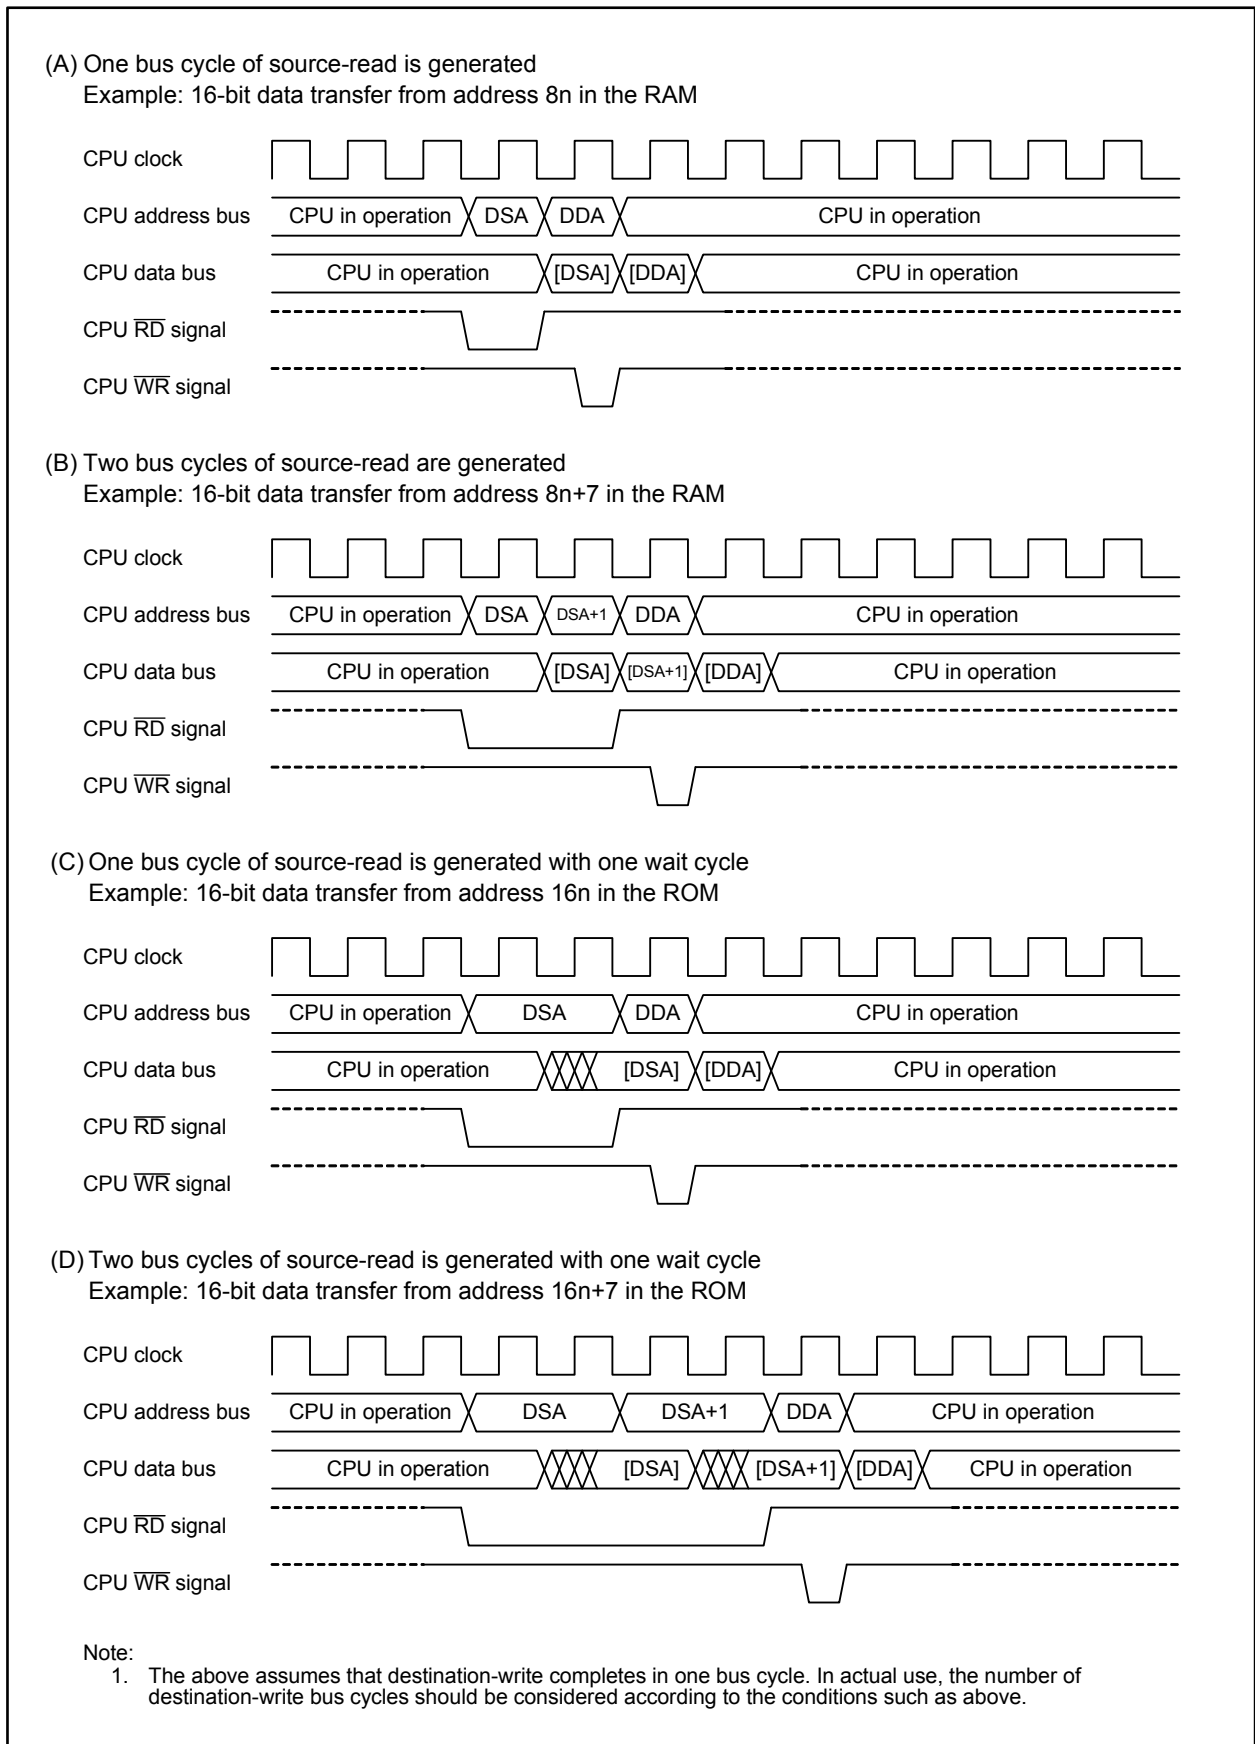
(A) One bus cycle of source-read is generated
Example: 16-bit data transfer from address 8n in the RAM

CPU clock

CPU address bus CPU in operation DSA DDA CPU in operation

CPU data bus CPU in operation [DSA] [DDA] CPU in operation

CPU $\overline{RD}$ signal

CPU $\overline{WR}$ signal

(B) Two bus cycles of source-read are generated
Example: 16-bit data transfer from address 8n+7 in the RAM

CPU clock

CPU address bus CPU in operation DSA DSA+1 DDA CPU in operation

CPU data bus CPU in operation [DSA] [DSA+1] [DDA] CPU in operation

CPU $\overline{RD}$ signal

CPU $\overline{WR}$ signal

(C) One bus cycle of source-read is generated with one wait cycle
Example: 16-bit data transfer from address 16n in the ROM

CPU clock

CPU address bus CPU in operation DSA DDA CPU in operation

CPU data bus CPU in operation [DSA] [DDA] CPU in operation

CPU $\overline{RD}$ signal

CPU $\overline{WR}$ signal

(D) Two bus cycles of source-read is generated with one wait cycle
Example: 16-bit data transfer from address 16n+7 in the ROM

CPU clock

CPU address bus CPU in operation DSA DSA+1 DDA CPU in operation

CPU data bus CPU in operation [DSA] [DSA+1] [DDA] CPU in operation

CPU $\overline{RD}$ signal

CPU $\overline{WR}$ signal

Note:
1. The above assumes that destination-write completes in one bus cycle. In actual use, the number of destination-write bus cycles should be considered according to the conditions such as above.